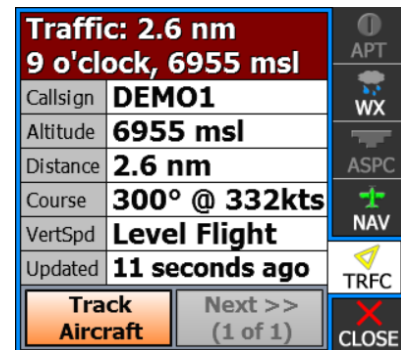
Traffic: 2.6 nm
9 o'clock, 6955 msl

| Callsign | DEMO1 |
|---|---|
| Altitude | 6955 msl |
| Distance | 2.6 nm |
| Course | 300° @ 332kts |
| VertSpd | Level Flight |
| Updated | 11 seconds ago |

Track Aircraft

Next >> (1 of 1)

APT

WX

ASPC

NAV

TRFC

CLOSE